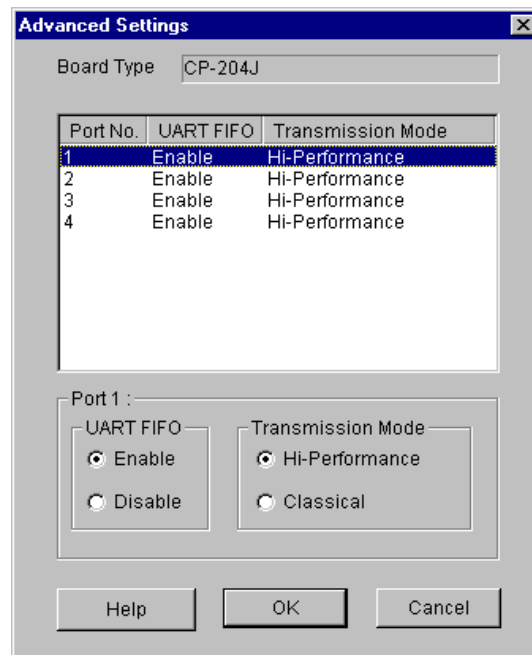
Advanced Settings

Board Type CP-204J

| Port No. | UART FIFO | Transmission Mode |
|---|---|---|
| 1 | Enable | Hi-Performance |
| 2 | Enable | Hi-Performance |
| 3 | Enable | Hi-Performance |
| 4 | Enable | Hi-Performance |

Port 1 :

UART FIFO
Enable
Disable

Transmission Mode
Hi-Performance
Classical

Help OK Cancel